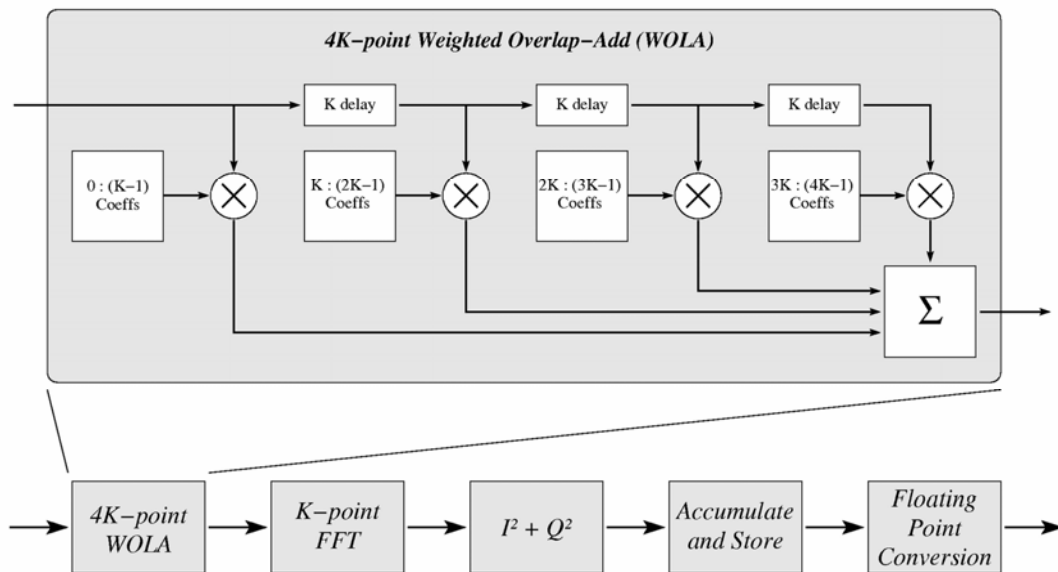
4K−point Weighted Overlap−Add (WOLA)

K delay

K delay

K delay

0 : (K−1) Coeffs

K : (2K−1) Coeffs

2K : (3K−1) Coeffs

3K : (4K−1) Coeffs

$\Sigma$

4K−point WOLA

K−point FFT

$I^2 + Q^2$

Accumulate and Store

Floating Point Conversion